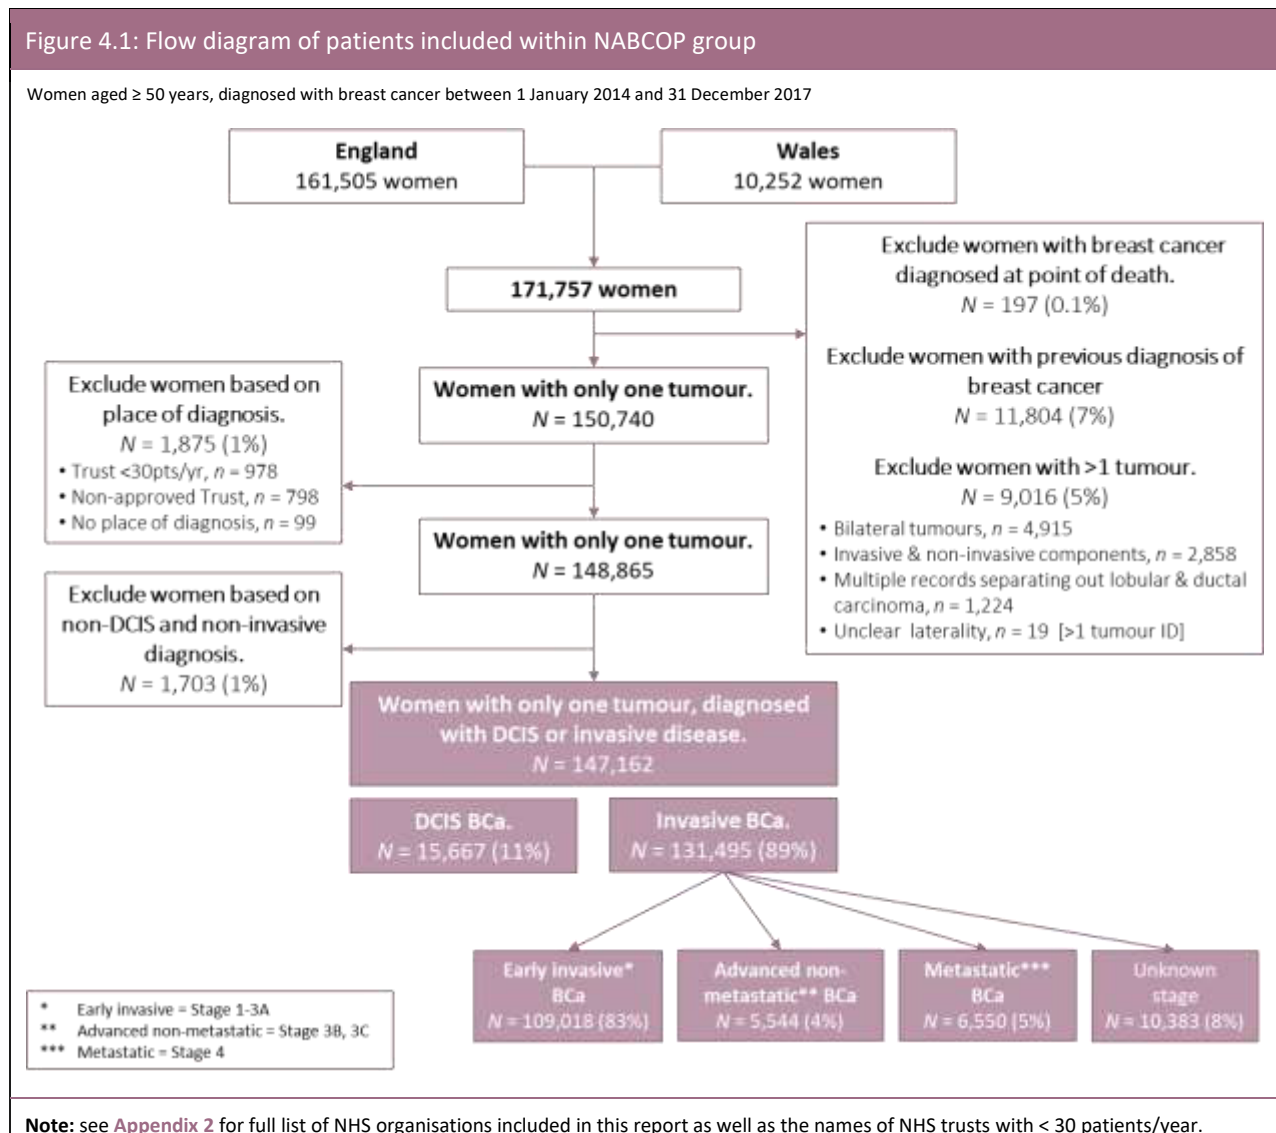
Figure 4.1: Flow diagram of patients included within NABCOP group

Women aged ≥ 50 years, diagnosed with breast cancer between 1 January 2014 and 31 December 2017

England
161,505 women

Wales
10,252 women

171,757 women

Exclude women with breast cancer diagnosed at point of death.
$N$ = 197 (0.1%)

Exclude women with previous diagnosis of breast cancer
$N$ = 11,804 (7%)

Exclude women with >1 tumour.
$N$ = 9,016 (5%)
• Bilateral tumours, $n$ = 4,915
• Invasive & non-invasive components, $n$ = 2,858
• Multiple records separating out lobular & ductal carcinoma, $n$ = 1,224
• Unclear laterality, $n$ = 19 [>1 tumour ID]

Women with only one tumour.
$N$ = 150,740

Exclude women based on place of diagnosis.
$N$ = 1,875 (1%)
• Trust <30pts/yr, $n$ = 978
• Non-approved Trust, $n$ = 798
• No place of diagnosis, $n$ = 99

Women with only one tumour.
$N$ = 148,865

Exclude women based on non-DCIS and non-invasive diagnosis.
$N$ = 1,703 (1%)

Women with only one tumour, diagnosed with DCIS or invasive disease.
$N$ = 147,162

DCIS BCa.
$N$ = 15,667 (11%)

Invasive BCa.
$N$ = 131,495 (89%)

Early invasive* BCa
$N$ = 109,018 (83%)

Advanced non-metastatic** BCa
$N$ = 5,544 (4%)

Metastatic*** BCa
$N$ = 6,550 (5%)

Unknown stage
$N$ = 10,383 (8%)

* Early invasive = Stage 1-3A
** Advanced non-metastatic = Stage 3B, 3C
*** Metastatic = Stage 4

Note: see Appendix 2 for full list of NHS organisations included in this report as well as the names of NHS trusts with < 30 patients/year.